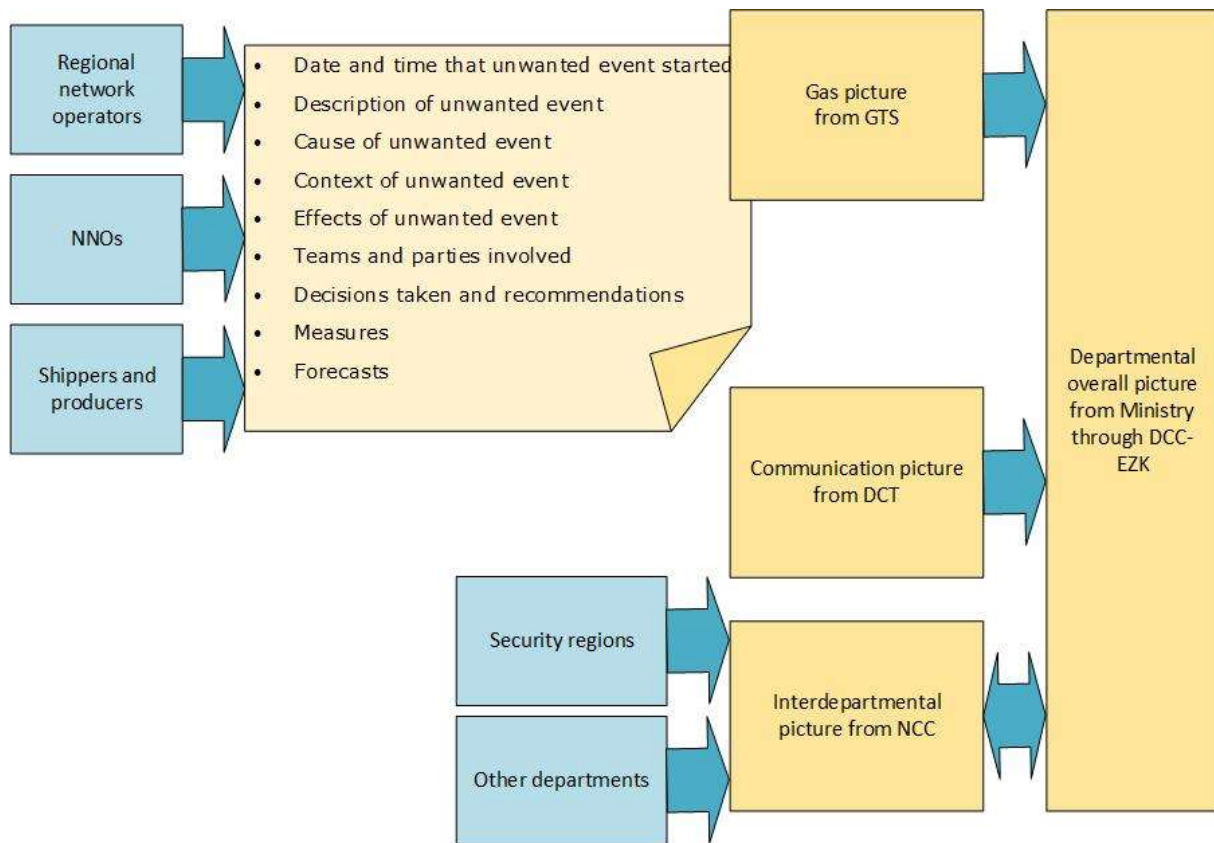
Regional network operators

NNOs

Shippers and producers

- Date and time that unwanted event started
- Description of unwanted event
- Cause of unwanted event
- Context of unwanted event
- Effects of unwanted event
- Teams and parties involved
- Decisions taken and recommendations
- Measures
- Forecasts

Gas picture from GTS

Communication picture from DCT

Security regions

Other departments

Interdepartmental picture from NCC

Departmental overall picture from Ministry through DCC-EZK